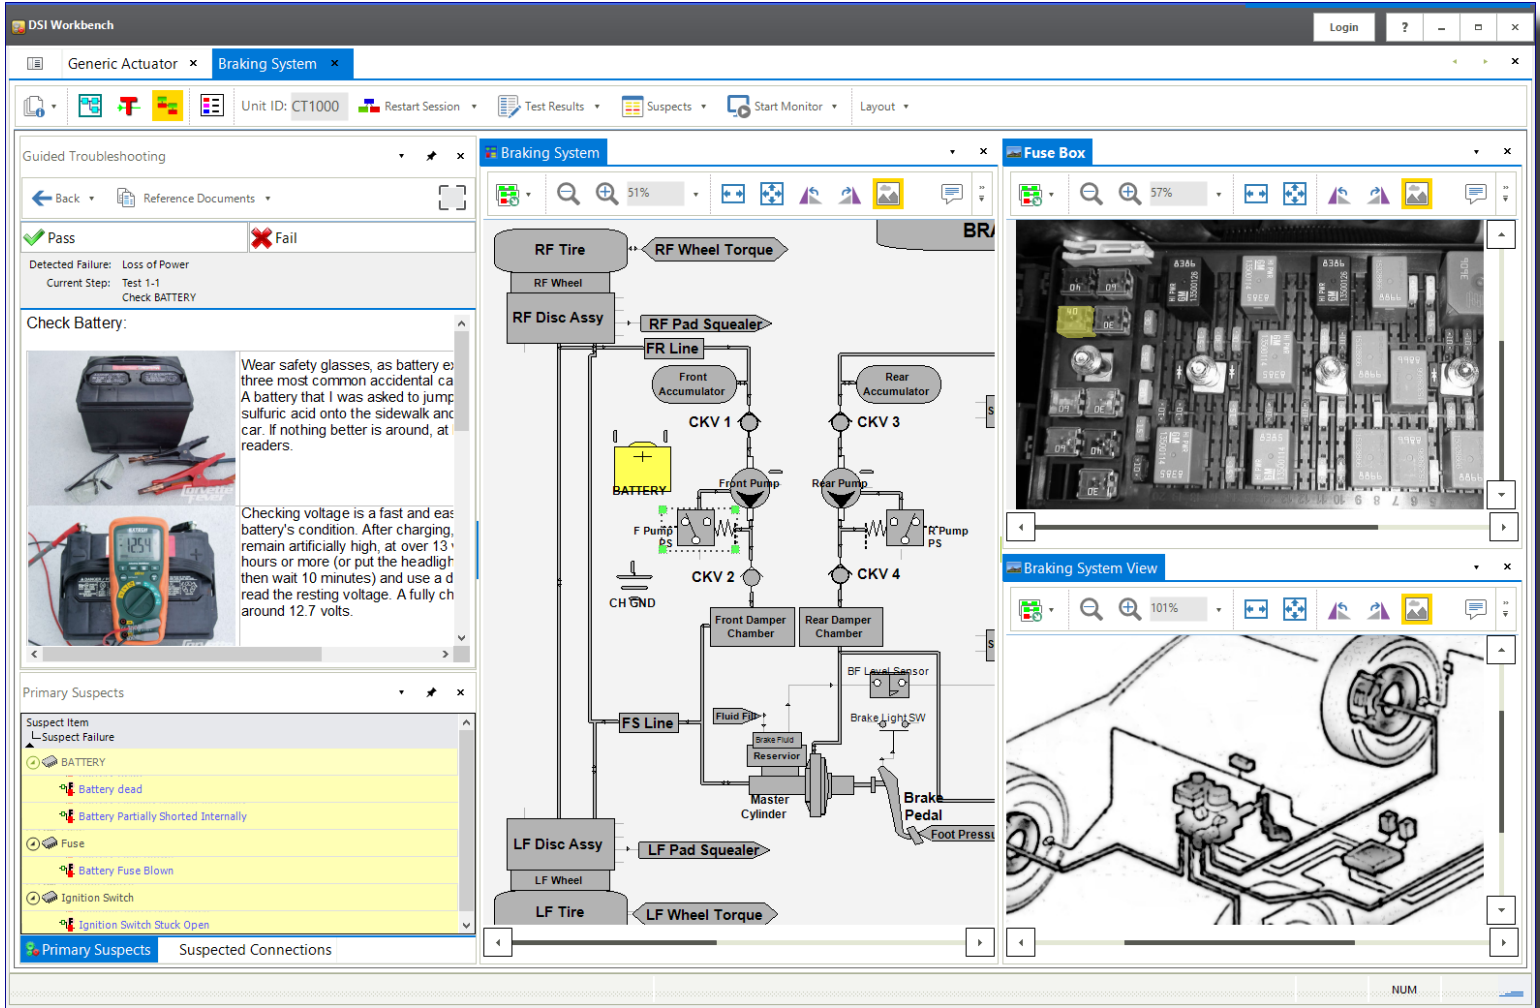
DSI Workbench

Login ?

Generic Actuator × Braking System ×

Unit ID: CT1000 Restart Session Test Results Suspects Start Monitor Layout

Guided Troubleshooting

Back Reference Documents

Pass Fail

Detected Failure: Loss of Power
Current Step: Test 1-1
Check BATTERY

Check Battery:

Wear safety glasses, as battery ex three most common accidental ca A battery that I was asked to jump sulfuric acid onto the sidewalk and car. If nothing better is around, at readers.

Checking voltage is a fast and eas battery's condition. After charging, remain artificially high, at over 13 hours or more (or put the headlig then wait 10 minutes) and use a d read the resting voltage. A fully ch around 12.7 volts.

Primary Suspects

Suspect Item
Suspect Failure
BATTERY
Battery dead
Battery Partially Shorted Internally
Fuse
Battery Fuse Blown
Ignition Switch
Ignition Switch Stuck Open

Primary Suspects Suspected Connections

Braking System

51%

RF Tire
RF Wheel Torque
RF Wheel
RF Disc Assy
RF Pad Squealer
FR Line
Front Accumulator
Rear Accumulator
CKV 1
CKV 3
BATTERY
Front Pump
Rear Pump
F Pump PS
R Pump PS
CKV 2
CKV 4
CH GND
Front Damper Chamber
Rear Damper Chamber
BF Level Sensor
Brake Light SW
FS Line
Fluid Fill
Brake Fluid
Reservior
Master Cylinder
Brake Pedal
Foot Pressu
LF Disc Assy
LF Pad Squealer
LF Wheel
LF Tire
LF Wheel Torque
BRA

Fuse Box

57%

40
8
7
6
5

Braking System View

101%

NUM